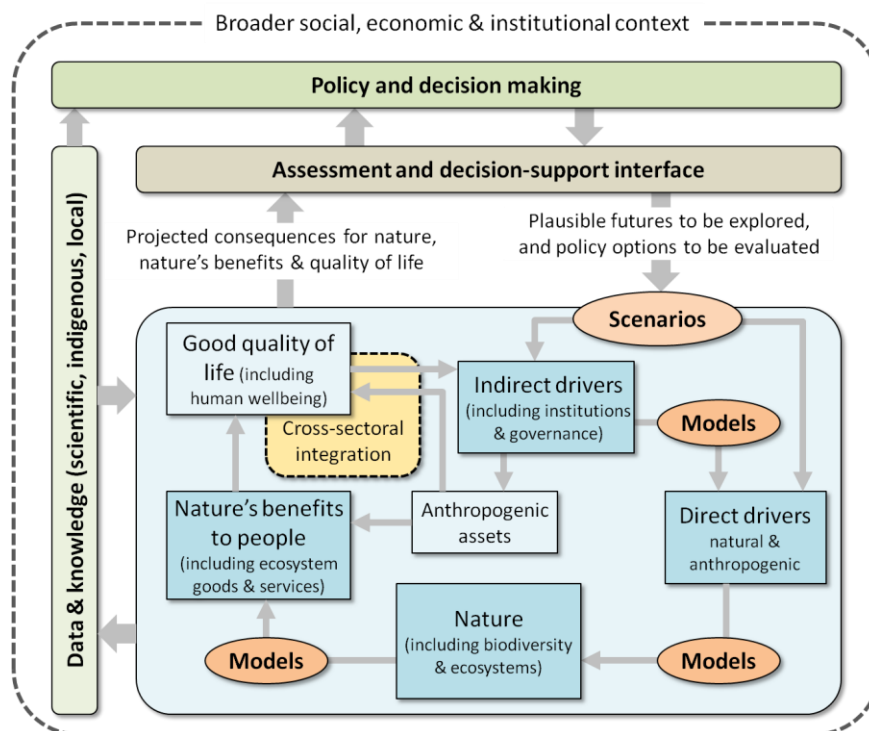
Broader social, economic & institutional context

Policy and decision making

Assessment and decision-support interface

Data & knowledge (scientific, indigenous, local)

Projected consequences for nature, nature's benefits & quality of life

Plausible futures to be explored, and policy options to be evaluated

Scenarios

Good quality of life (including human wellbeing)

Cross-sectoral integration

Indirect drivers (including institutions & governance)

Models

Nature's benefits to people (including ecosystem goods & services)

Anthropogenic assets

Direct drivers natural & anthropogenic

Nature (including biodiversity & ecosystems)

Models

Models